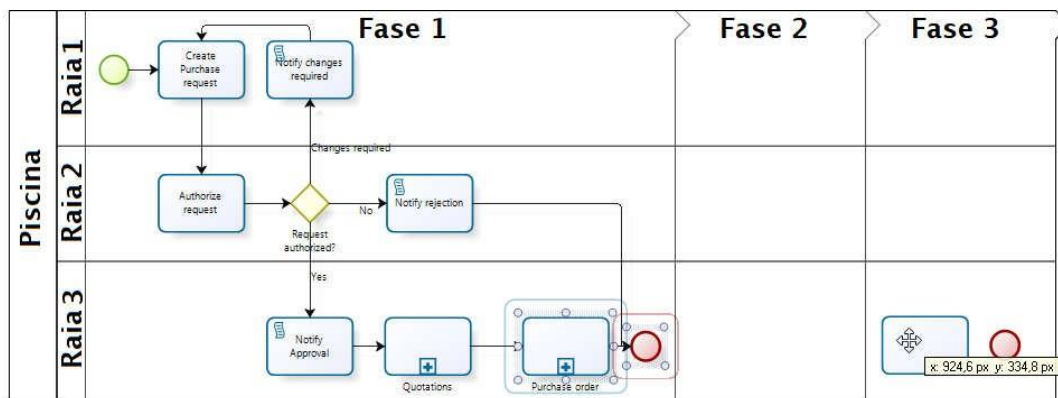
Fase 1

Fase 2

Fase 3

Piscina

Raia 1

Raia 2

Raia 3

Create Purchase request

Notify changes required

Changes required

Authorize request

Request authorized?

No

Notify rejection

Yes

Notify Approval

Quotations

Purchase order

x: 924,6 px y: 334,8 px